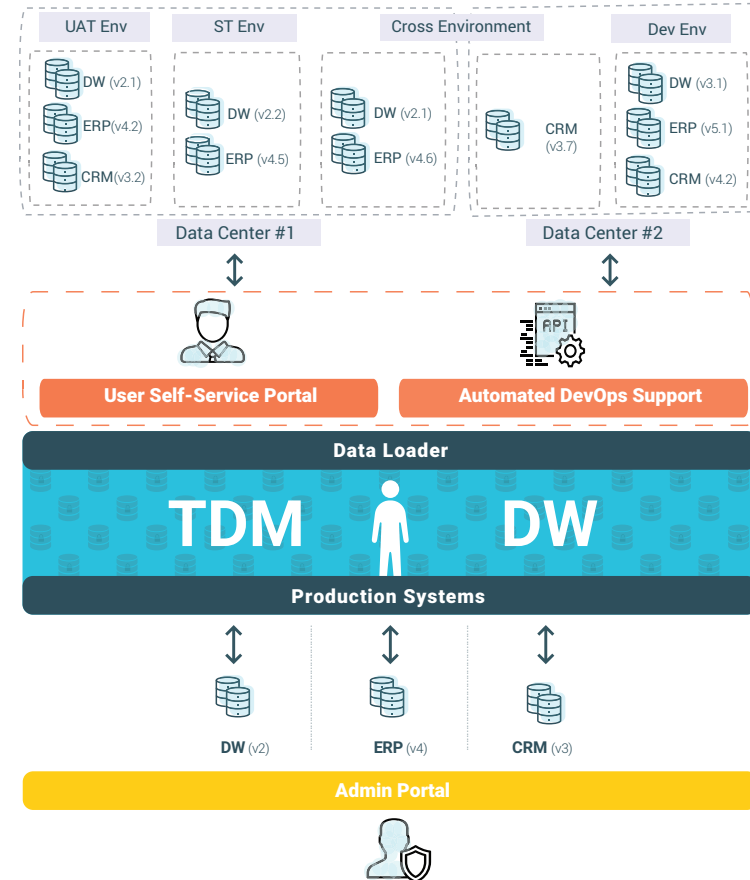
UAT Env

DW (v2.1)
ERP(v4.2)
CRM(v3.2)

ST Env

DW (v2.2)
ERP (v4.5)

Cross Environment

DW (v2.1)
ERP (v4.6)

CRM (v3.7)

Dev Env

DW (v3.1)
ERP (v5.1)
CRM (v4.2)

Data Center #1

Data Center #2

API

User Self-Service Portal

Automated DevOps Support

Data Loader

TDM DW

Production Systems

DW (v2)

ERP (v4)

CRM (v3)

Admin Portal